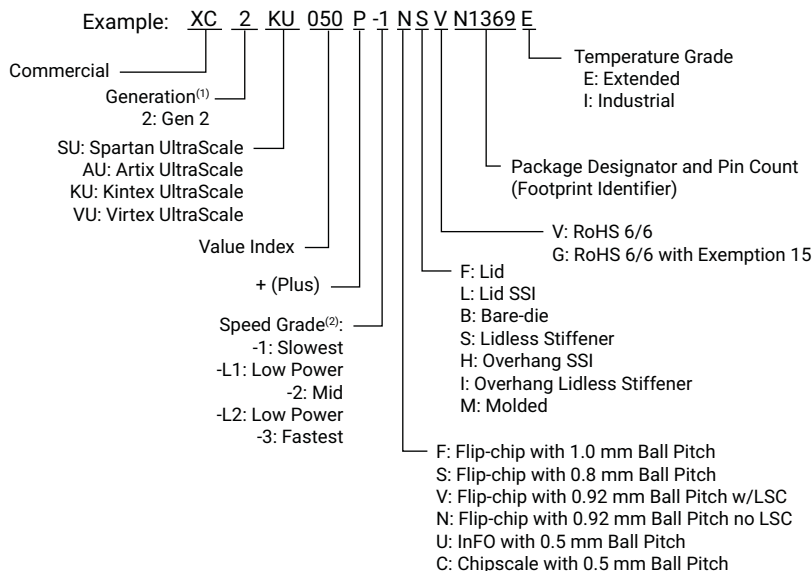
Example: XC 2 KU 050 P -1 N S V N1369 E

Temperature Grade
E: Extended
I: Industrial

Commercial

Generation$^{(1)}$
2: Gen 2

SU: Spartan UltraScale
AU: Artix UltraScale
KU: Kintex UltraScale
VU: Virtex UltraScale

Package Designator and Pin Count
(Footprint Identifier)

Value Index

V: RoHS 6/6
G: RoHS 6/6 with Exemption 15

+ (Plus)

F: Lid
L: Lid SSI
B: Bare-die
S: Lidless Stiffener
H: Overhang SSI
I: Overhang Lidless Stiffener
M: Molded

Speed Grade$^{(2)}$:
-1: Slowest
-L1: Low Power
-2: Mid
-L2: Low Power
-3: Fastest

F: Flip-chip with 1.0 mm Ball Pitch
S: Flip-chip with 0.8 mm Ball Pitch
V: Flip-chip with 0.92 mm Ball Pitch w/LSC
N: Flip-chip with 0.92 mm Ball Pitch no LSC
U: InFO with 0.5 mm Ball Pitch
C: Chipscale with 0.5 mm Ball Pitch